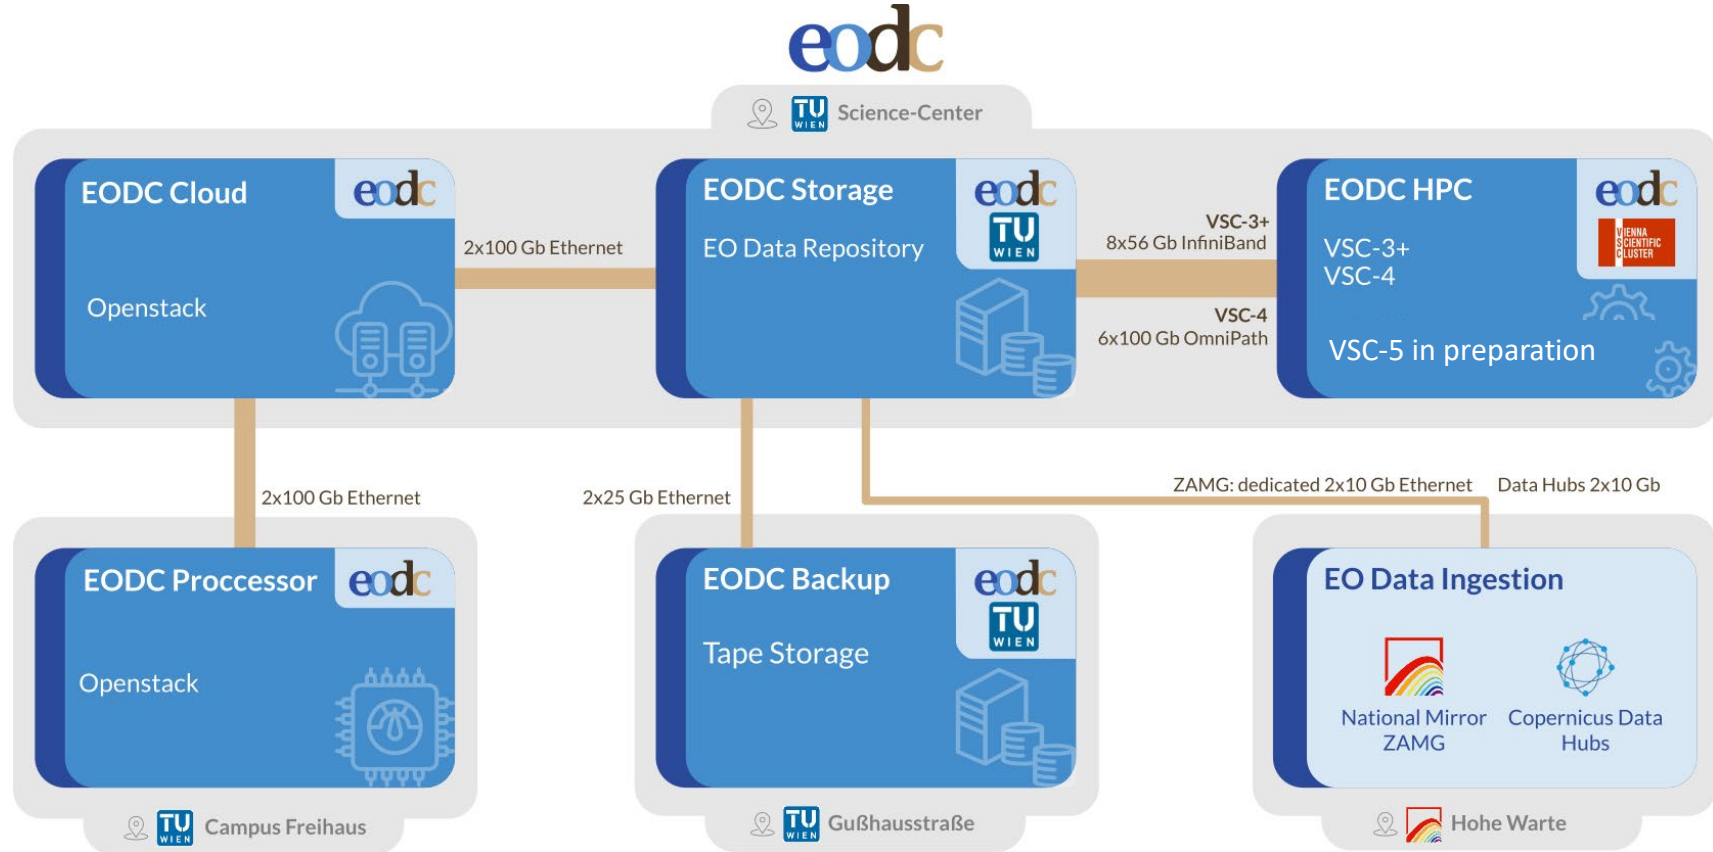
eodc

TU WIEN Science-Center

EODC Cloud
eodc
Openstack

2x100 Gb Ethernet

EODC Storage
EO Data Repository
eodc
TU WIEN

VSC-3+
8x56 Gb InfiniBand
VSC-4
6x100 Gb OmniPath

EODC HPC
eodc
VSC-3+
VSC-4
VIENNA SCIENTIFIC CLUSTER
VSC-5 in preparation

2x100 Gb Ethernet
2x25 Gb Ethernet
ZAMG: dedicated 2x10 Gb Ethernet
Data Hubs 2x10 Gb

EODC Proccessor
eodc
Openstack

EODC Backup
eodc
TU WIEN
Tape Storage

EO Data Ingestion
National Mirror ZAMG
Copernicus Data Hubs

TU WIEN Campus Freihaus
TU WIEN Gußhausstraße
Hohe Warte